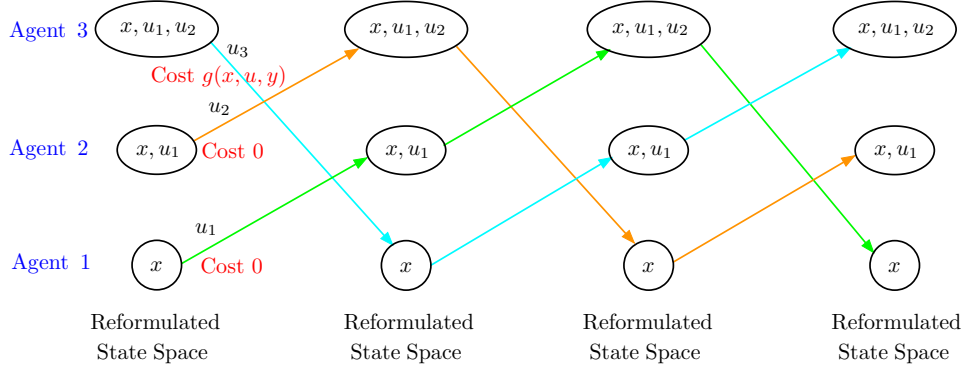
Agent 3 $x, u_1, u_2$ $u_3$ Cost $g(x, u, y)$ $u_2$

$x, u_1, u_2$

$x, u_1, u_2$

$x, u_1, u_2$

Agent 2 $x, u_1$ Cost 0

$x, u_1$

$x, u_1$

$x, u_1$

$u_1$

Agent 1 $x$ Cost 0

$x$

$x$

$x$

Reformulated State Space

Reformulated State Space

Reformulated State Space

Reformulated State Space